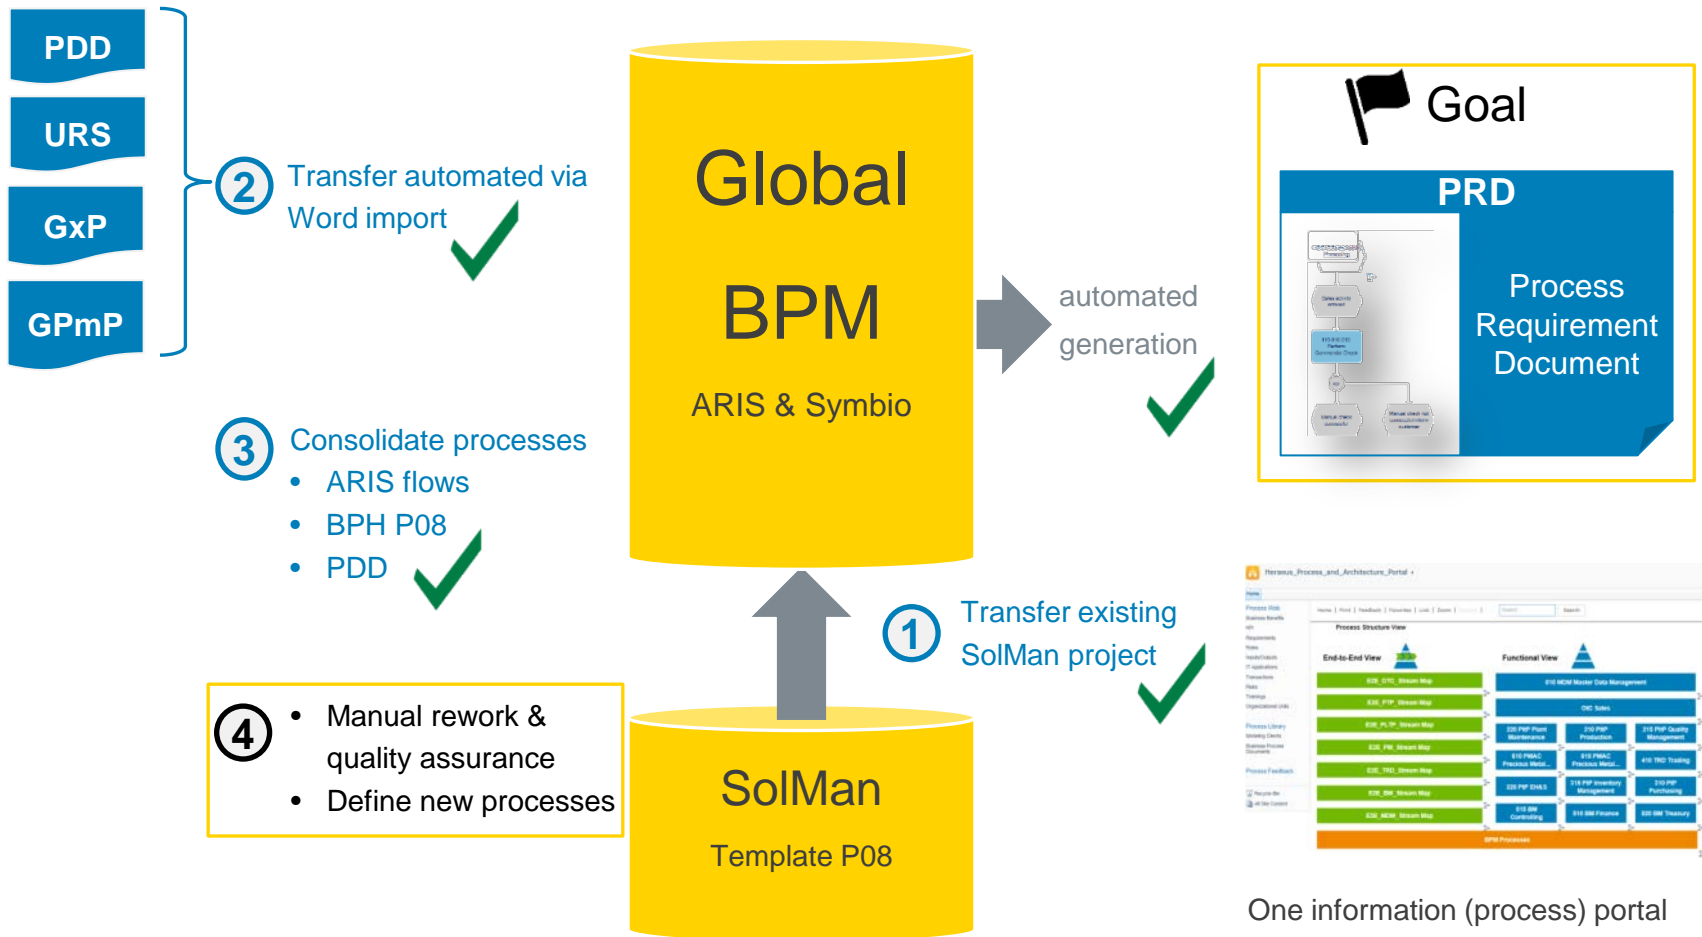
PDD

URS

GxP

GPmP

2 Transfer automated via Word import

Global

BPM

ARIS & Symbio

automated generation

Goal

PRD

Process Requirement Document

3 Consolidate processes
• ARIS flows
• BPH P08
• PDD

1 Transfer existing SolMan project

4
• Manual rework & quality assurance
• Define new processes

SolMan

Template P08

Process Structure View

End-to-End View

Functional View

One information (process) portal